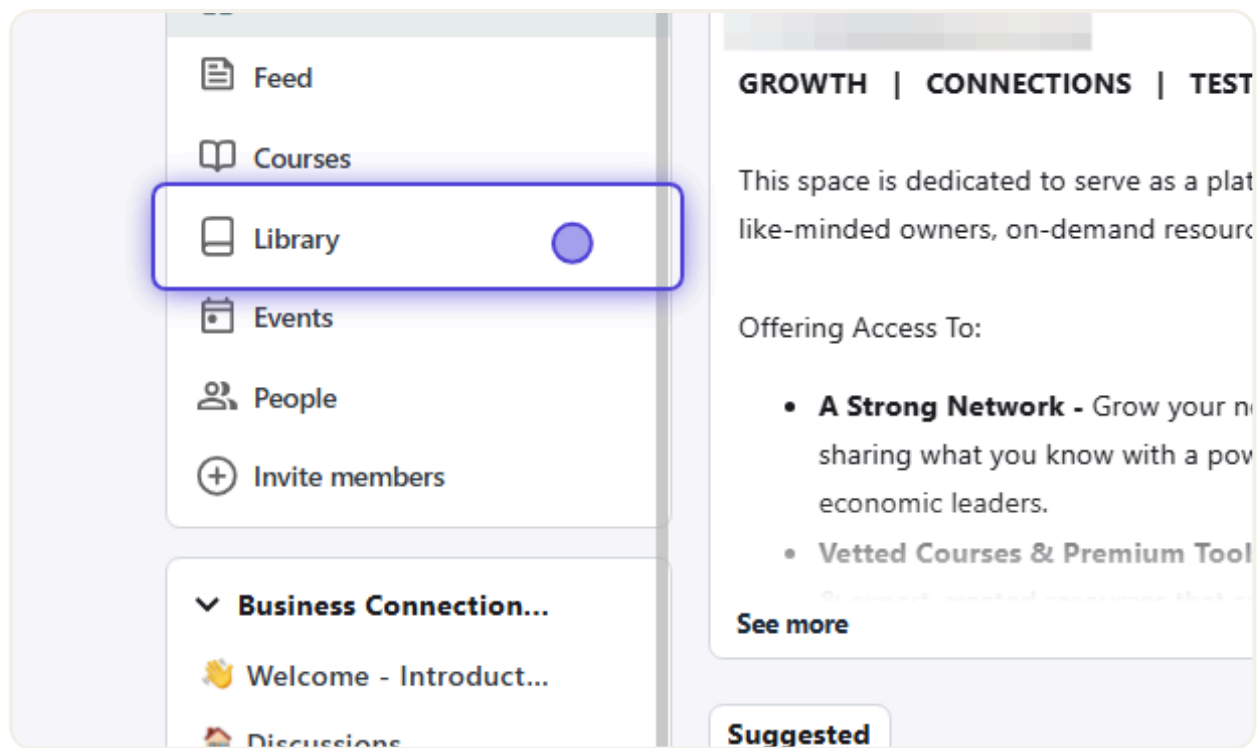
Feed

Courses

Library

Events

People

Invite members

Business Connection...

👋 Welcome - Introduct...

Discussions

GROWTH | CONNECTIONS | TEST

This space is dedicated to serve as a plat like-minded owners, on-demand resourc

Offering Access To:

- **A Strong Network -** Grow your n sharing what you know with a pow economic leaders.
- **Vetted Courses & Premium Tool** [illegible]

See more

Suggested